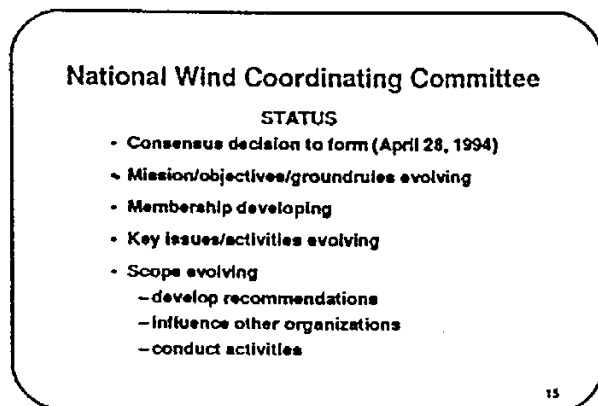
National Wind Coordinating Committee

STATUS

- Consensus decision to form (April 28, 1994)
- Mission/objectives/groundrules evolving
- Membership developing
- Key issues/activities evolving
- Scope evolving
  - develop recommendations
  - influence other organizations
  - conduct activities

15